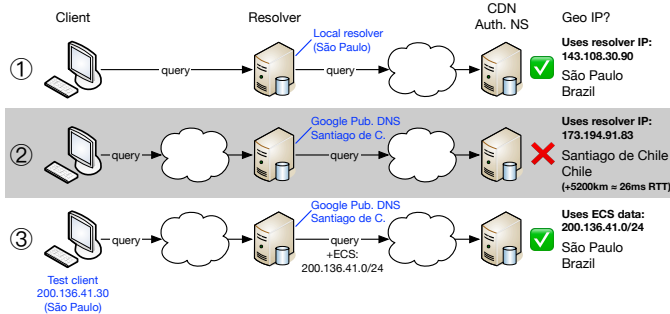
Client
Resolver
CDN
Auth. NS
Geo IP?

①
query
Local resolver
(São Paulo)
query
Uses resolver IP:
143.108.30.90
São Paulo
Brazil

②
query
Google Pub. DNS
Santiago de C.
query
Uses resolver IP:
173.194.91.83
Santiago de Chile
Chile
(+5200km ≈ 26ms RTT)

③
query
Google Pub. DNS
Santiago de C.
query
+ECS:
200.136.41.0/24
Uses ECS data:
200.136.41.0/24
São Paulo
Brazil

Test client
200.136.41.30
(São Paulo)